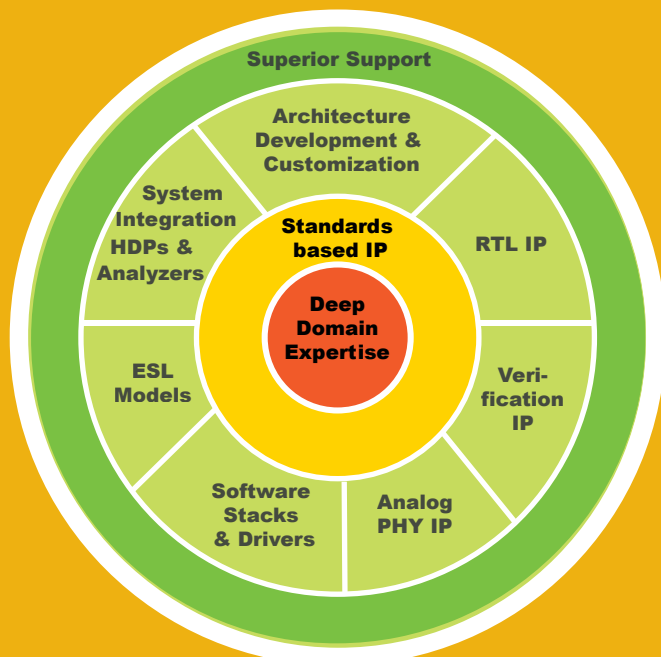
Superior Support

Architecture Development & Customization

RTL IP

Verification IP

Analog PHY IP

Software Stacks & Drivers

ESL Models

System Integration HDPs & Analyzers

Standards based IP

Deep Domain Expertise